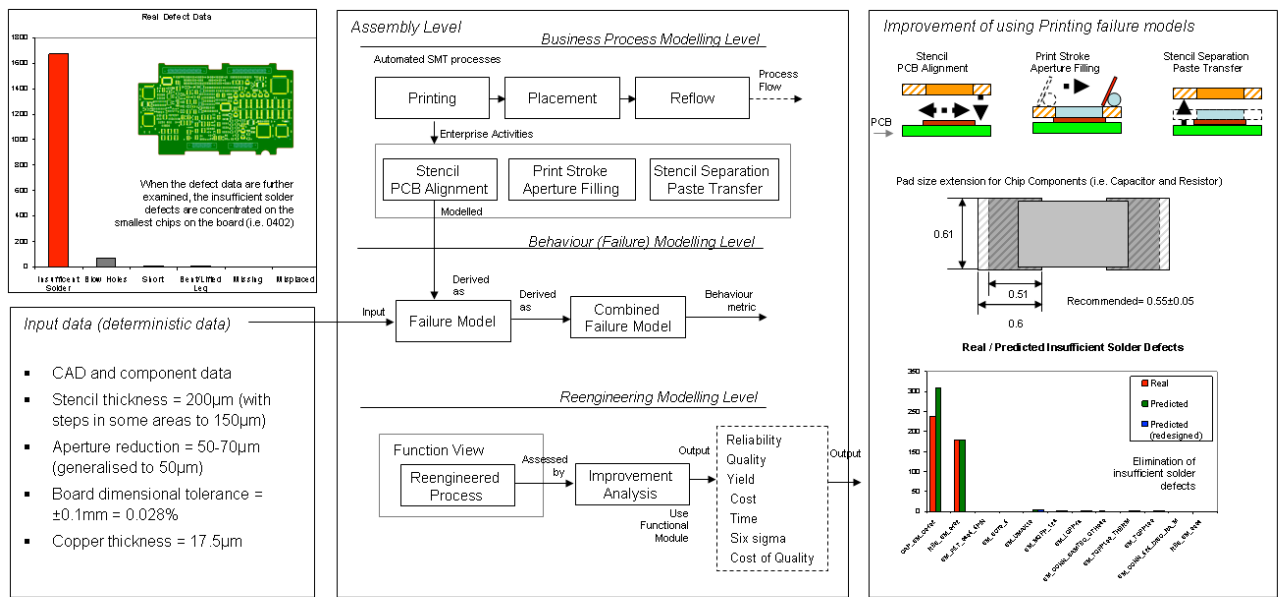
Real Defect Data

1800
1600
1400
1200
1000
800
600
400
200
0

Insufficient Solder | Blow Holes | Short | Bent/Lifted Leg | Missing | Misplaced

When the defect data are further examined, the insufficient solder defects are concentrated on the smallest chips on the board (i.e. 0402)

Input data (deterministic data)

- CAD and component data
- Stencil thickness = 200µm (with steps in some areas to 150µm)
- Aperture reduction = 50-70µm (generalised to 50µm)
- Board dimensional tolerance = ±0.1mm = 0.028%
- Copper thickness = 17.5µm

Assembly Level

Business Process Modelling Level

Automated SMT processes

Printing → Placement → Reflow → Process Flow

Enterprise Activities

Stencil PCB Alignment | Print Stroke Aperture Filling | Stencil Separation Paste Transfer

Modelled

Behaviour (Failure) Modelling Level

Input → Failure Model → Derived as → Combined Failure Model → Behaviour metric

Derived as

Reengineering Modelling Level

Function View

Reengineered Process

Assessed by

Improvement Analysis

Use Functional Module

Output

Reliability
Quality
Yield
Cost
Time
Six sigma
Cost of Quality

Output

Improvement of using Printing failure models

Stencil PCB Alignment | Print Stroke Aperture Filling | Stencil Separation Paste Transfer

PCB

Pad size extension for Chip Components (i.e. Capacitor and Resistor)

0.61

0.51

0.6

Recommended= 0.55±0.05

Real / Predicted Insufficient Solder Defects

350
300
250
200
150
100
50
0

Real
Predicted
Predicted (redesigned)

Elimination of insufficient solder defects

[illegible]